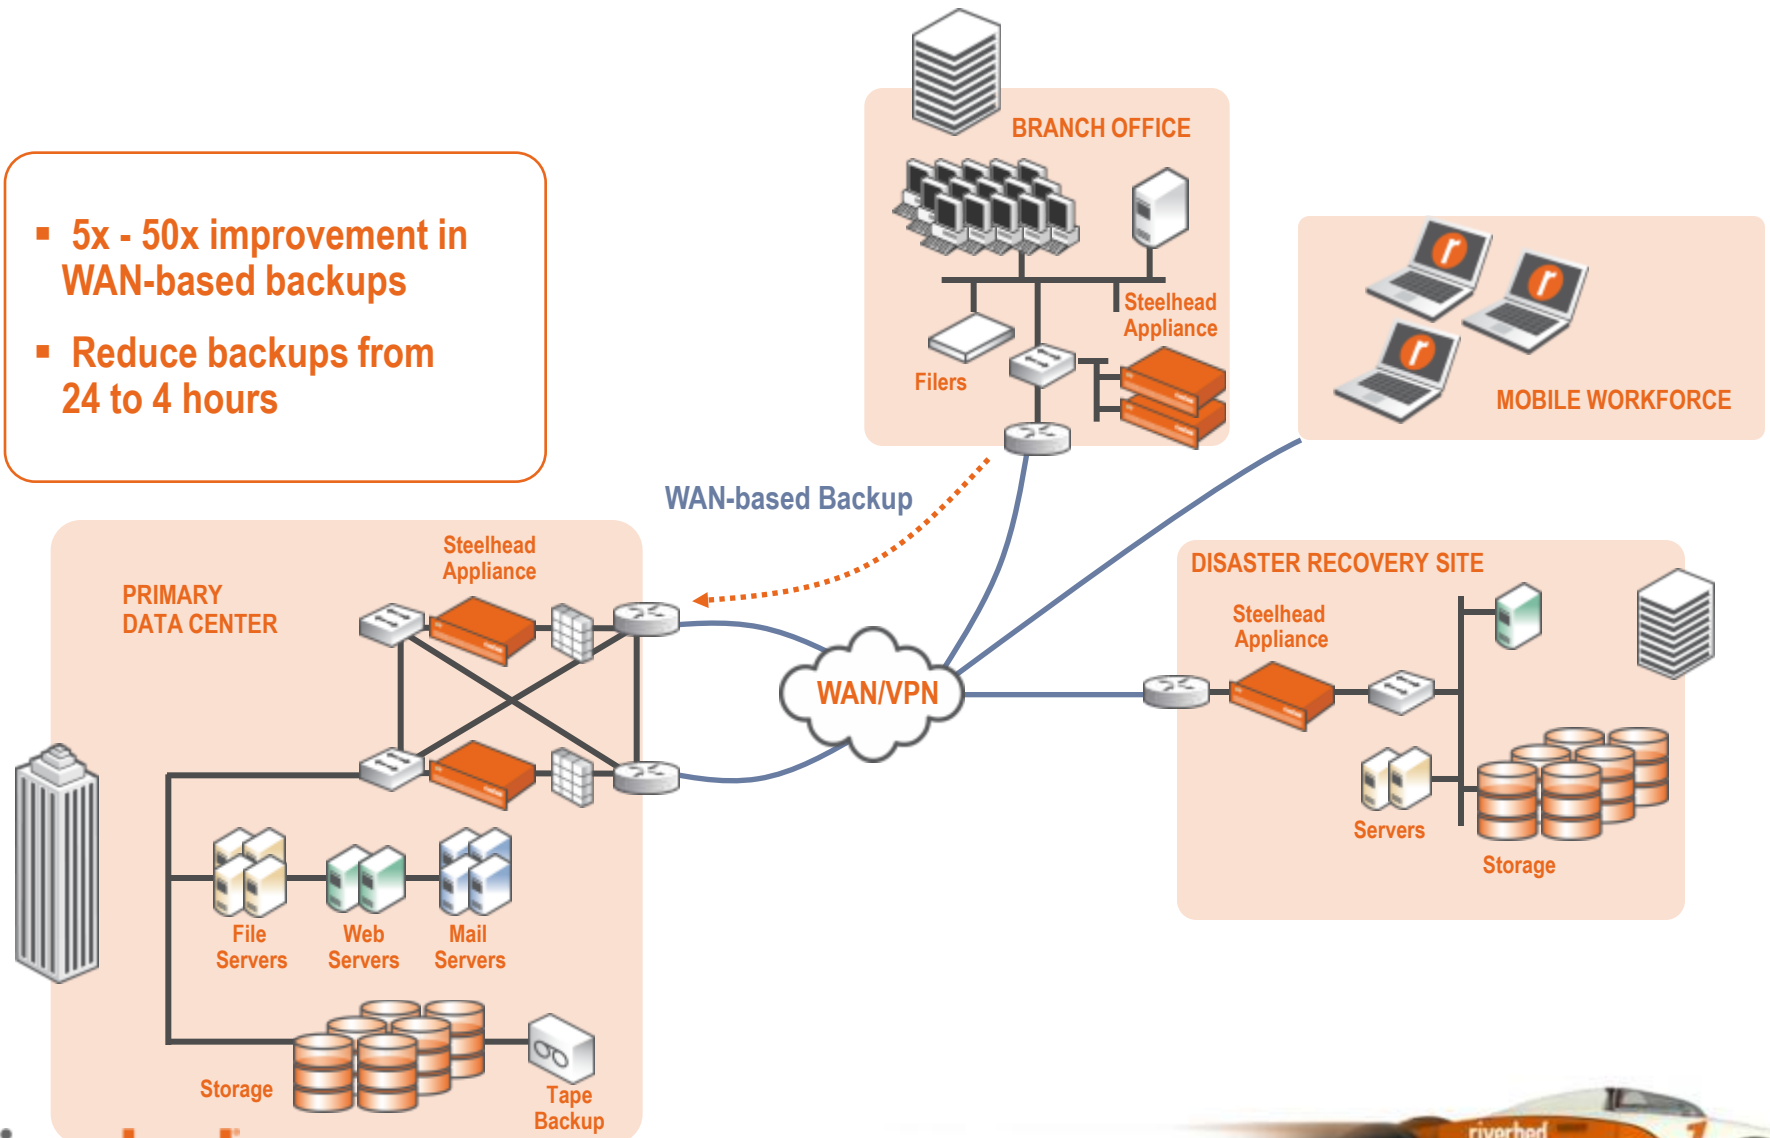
- 5x - 50x improvement in WAN-based backups
- Reduce backups from 24 to 4 hours

BRANCH OFFICE

Steelhead Appliance

Filers

MOBILE WORKFORCE

WAN-based Backup

PRIMARY DATA CENTER

Steelhead Appliance

WAN/VPN

DISASTER RECOVERY SITE

Steelhead Appliance

Servers

Storage

File Servers

Web Servers

Mail Servers

Storage

Tape Backup

riverbed